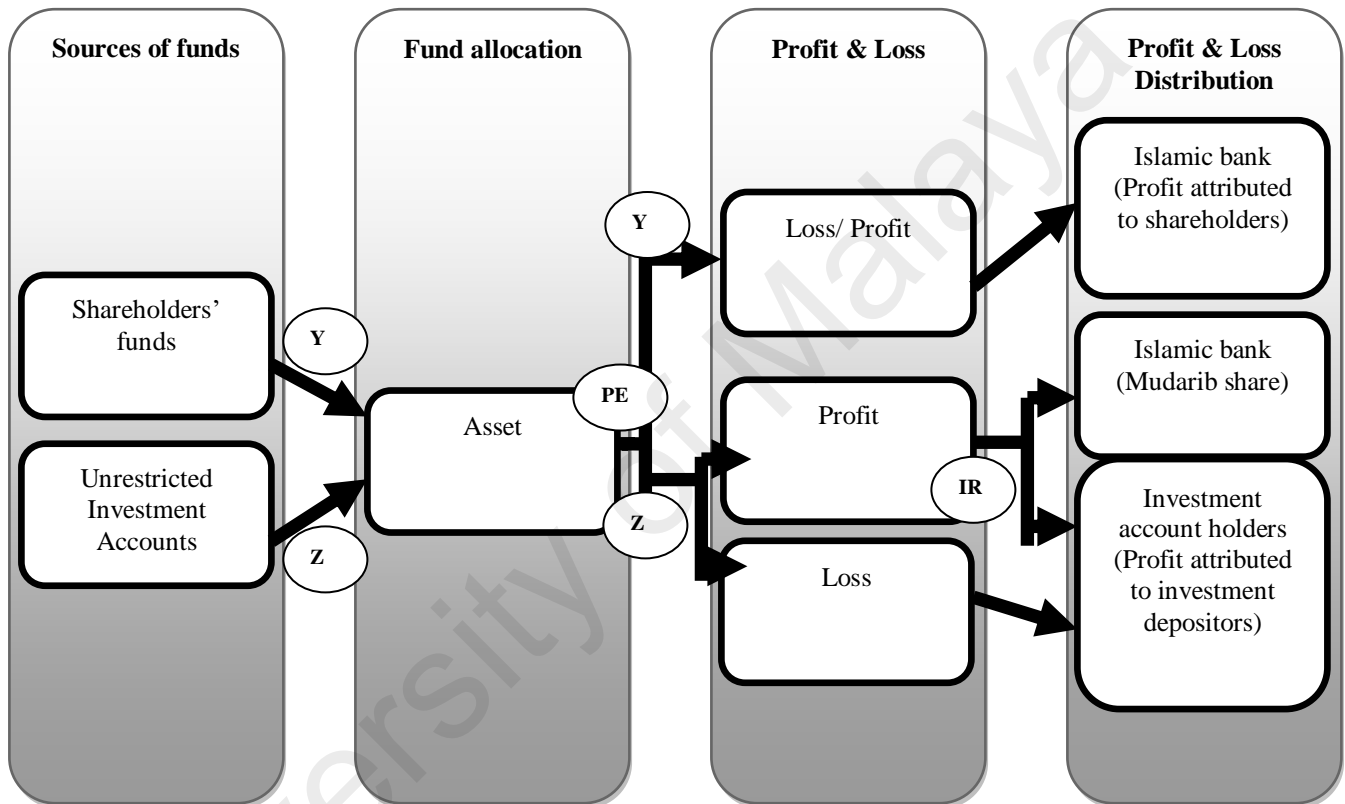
Sources of funds

Fund allocation

Profit & Loss

Profit & Loss Distribution

Shareholders' funds

Y

Unrestricted Investment Accounts

Z

Asset

PE

Y

Z

Loss/ Profit

Profit

IR

Loss

Islamic bank (Profit attributed to shareholders)

Islamic bank (Mudarib share)

Investment account holders (Profit attributed to investment depositors)

University of Malaya